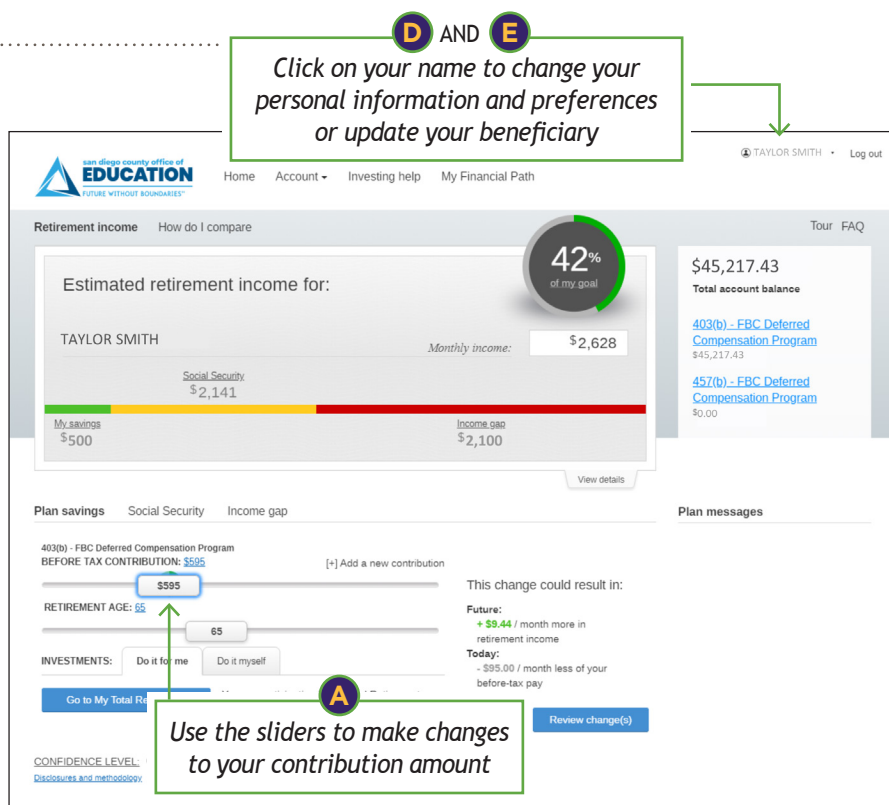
D AND E
Click on your name to change your personal information and preferences or update your beneficiary

san diego county office of
EDUCATION
FUTURE WITHOUT BOUNDARIES

Home Account ▾ Investing help My Financial Path

TAYLOR SMITH ▾ Log out

Retirement income How do I compare

Tour FAQ

Estimated retirement income for:

42% of my goal

TAYLOR SMITH

Monthly income: $2,628

Social Security $2,141

My savings $500

Income gap $2,100

View details

$45,217.43
Total account balance

403(b) - FBC Deferred Compensation Program
$45,217.43

457(b) - FBC Deferred Compensation Program
$0.00

Plan savings Social Security Income gap

Plan messages

403(b) - FBC Deferred Compensation Program
BEFORE TAX CONTRIBUTION: $595
[+] Add a new contribution

$595

RETIREMENT AGE: 65

65

This change could result in:

Future:
+ $9.44 / month more in retirement income
Today:
- $95.00 / month less of your before-tax pay

INVESTMENTS: Do it for me Do it myself

Go to My Total Re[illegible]

Review change(s)

A
Use the sliders to make changes to your contribution amount

CONFIDENCE LEVEL:
Disclosures and methodology